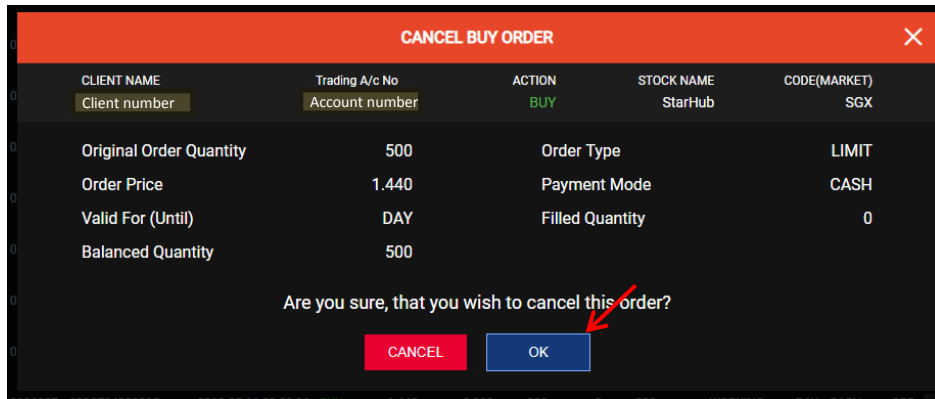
CANCEL BUY ORDER

| CLIENT NAME | Trading A/c No | ACTION | STOCK NAME | CODE(MARKET) |
|---|---|---|---|---|
| Client number | Account number | BUY | StarHub | SGX |

| | | | |
|---|---|---|---|
| Original Order Quantity | 500 | Order Type | LIMIT |
| Order Price | 1.440 | Payment Mode | CASH |
| Valid For (Until) | DAY | Filled Quantity | 0 |
| Balanced Quantity | 500 | | |

Are you sure, that you wish to cancel this order?

CANCEL OK